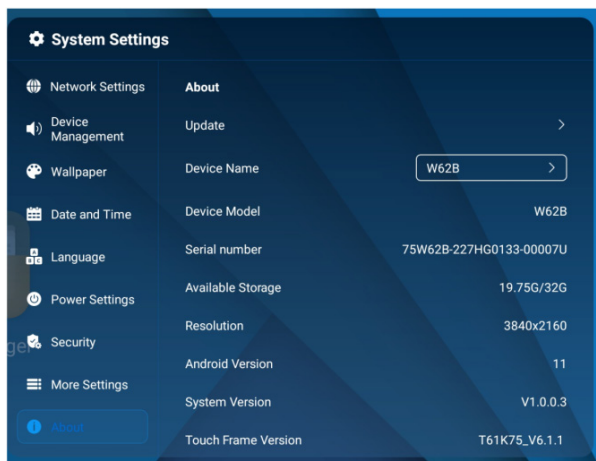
System Settings

Network Settings

Device Management

Wallpaper

Date and Time

Language

Power Settings

Security

More Settings

About

About

Update

Device Name W62B

Device Model W62B

Serial number 75W62B-227HG0133-00007U

Available Storage 19.75G/32G

Resolution 3840x2160

Android Version 11

System Version V1.0.0.3

Touch Frame Version T61K75_V6.1.1